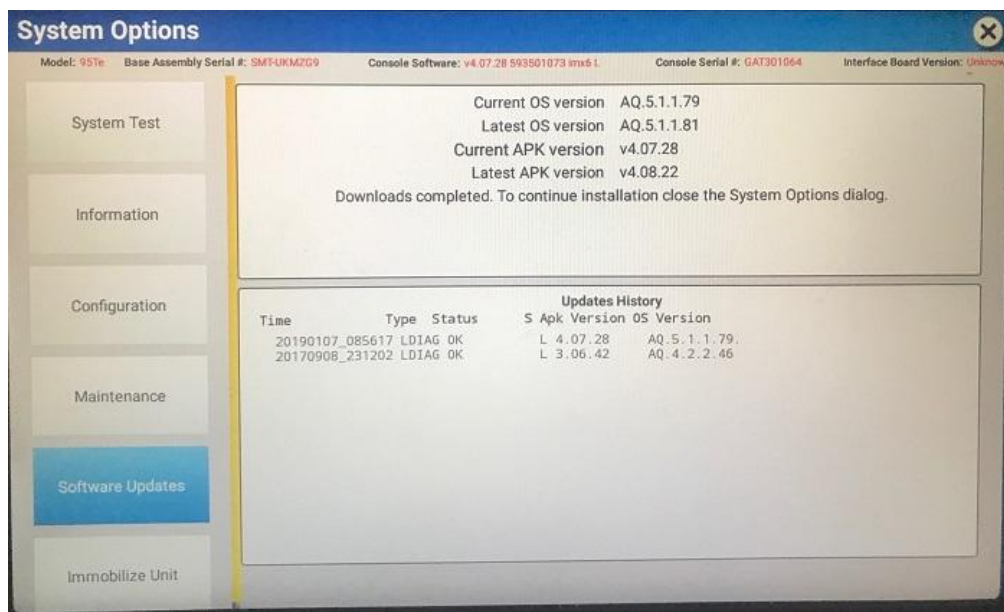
System Options

Model: 95Te Base Assembly Serial #: SMT-UKMZG9 Console Software: v4.07.28 593501073 imx6 L Console Serial #: GAT301064 Interface Board Version: Unknow

System Test

Information

Configuration

Maintenance

Software Updates

Immobilize Unit

Current OS version AQ.5.1.1.79
Latest OS version AQ.5.1.1.81
Current APK version v4.07.28
Latest APK version v4.08.22
Downloads completed. To continue installation close the System Options dialog.

Updates History

| Time | Type | Status | S | Apk Version | OS Version |
|---|---|---|---|---|---|
| 20190107_085617 | LDIAG | OK | L | 4.07.28 | AQ.5.1.1.79. |
| 20170908_231202 | LDIAG | OK | L | 3.06.42 | AQ.4.2.2.46 |